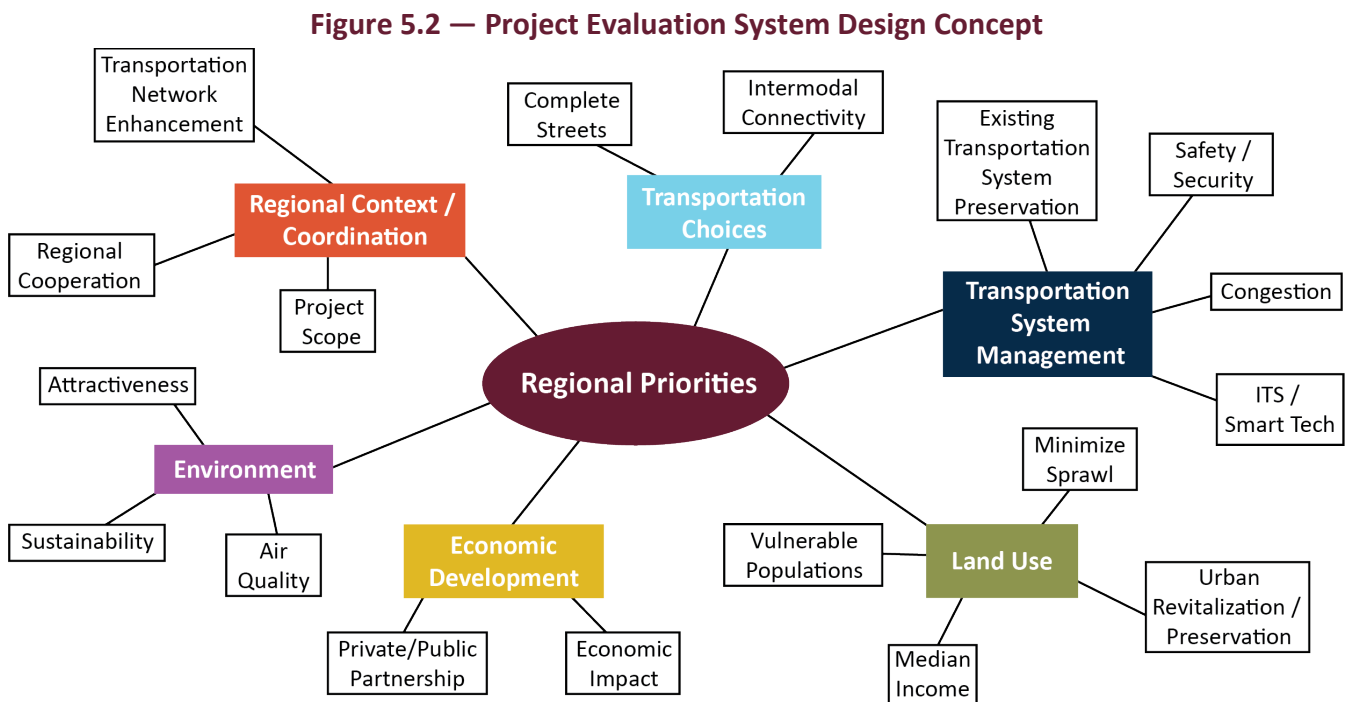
Figure 5.2 — Project Evaluation System Design Concept

Transportation Network Enhancement

Regional Context / Coordination

Regional Cooperation

Project Scope

Complete Streets

Intermodal Connectivity

Transportation Choices

Existing Transportation System Preservation

Safety / Security

Transportation System Management

Congestion

ITS / Smart Tech

Regional Priorities

Attractiveness

Environment

Sustainability

Air Quality

Economic Development

Private/Public Partnership

Economic Impact

Minimize Sprawl

Vulnerable Populations

Land Use

Urban Revitalization / Preservation

Median Income